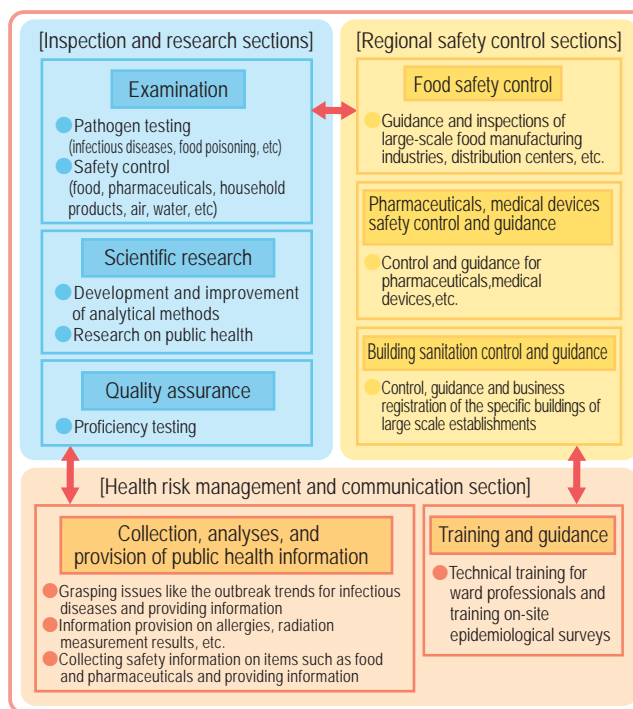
[Inspection and research sections]

Examination

Pathogen testing (infectious diseases, food poisoning, etc)

Safety control (food, pharmaceuticals, household products, air, water, etc)

Scientific research

Development and improvement of analytical methods

Research on public health

Quality assurance

Proficiency testing

[Regional safety control sections]

Food safety control

Guidance and inspections of large-scale food manufacturing industries, distribution centers, etc.

Pharmaceuticals, medical devices safety control and guidance

Control and guidance for pharmaceuticals,medical devices,etc.

Building sanitation control and guidance

Control, guidance and business registration of the specific buildings of large scale establishments

[Health risk management and communication section]

Collection, analyses, and provision of public health information

Grasping issues like the outbreak trends for infectious diseases and providing information

Information provision on allergies, radiation measurement results, etc.

Collecting safety information on items such as food and pharmaceuticals and providing information

Training and guidance

Technical training for ward professionals and training on-site epidemiological surveys